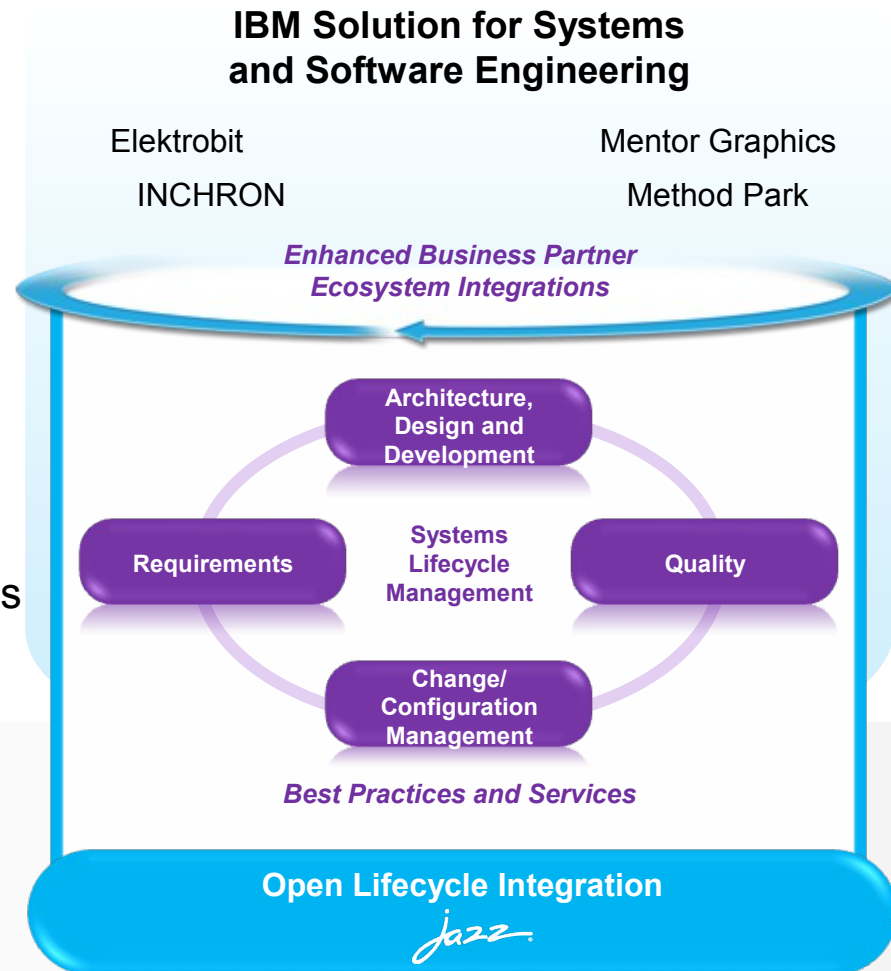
IBM Solution for Systems and Software Engineering

Elektrobit

Mentor Graphics

INCHRON

Method Park

Enhanced Business Partner Ecosystem Integrations

Architecture, Design and Development

Requirements

Systems Lifecycle Management

Quality

s

Change/ Configuration Management

Best Practices and Services

Open Lifecycle Integration

jazz